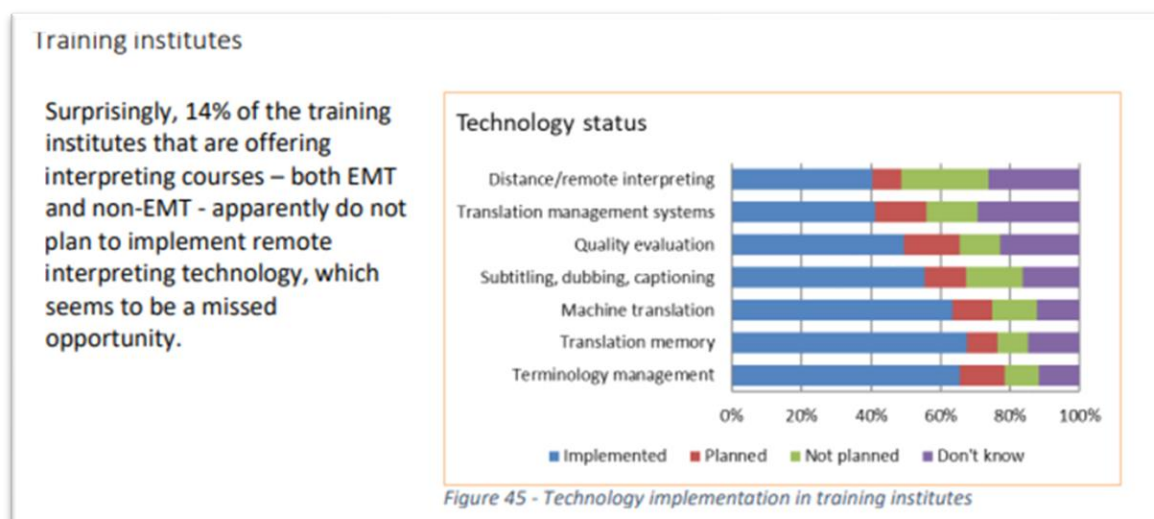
Training institutes

Surprisingly, 14% of the training institutes that are offering interpreting courses – both EMT and non-EMT - apparently do not plan to implement remote interpreting technology, which seems to be a missed opportunity.

Technology status

Distance/remote interpreting
Translation management systems
Quality evaluation
Subtitling, dubbing, captioning
Machine translation
Translation memory
Terminology management

0% 20% 40% 60% 80% 100%

Implemented Planned Not planned Don't know

Figure 45 - Technology implementation in training institutes